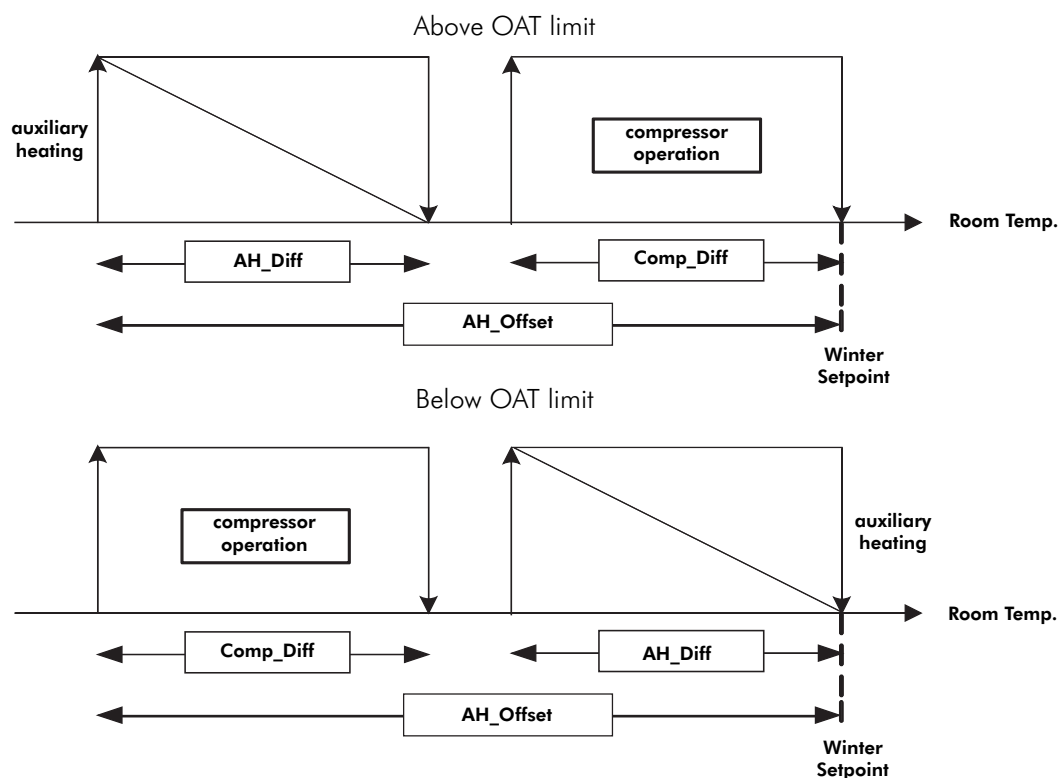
Above OAT limit

auxiliary heating

compressor operation

Room Temp.

AH_Diff

Comp_Diff

AH_Offset

Winter Setpoint

Below OAT limit

compressor operation

auxiliary heating

Room Temp.

Comp_Diff

AH_Diff

AH_Offset

Winter Setpoint